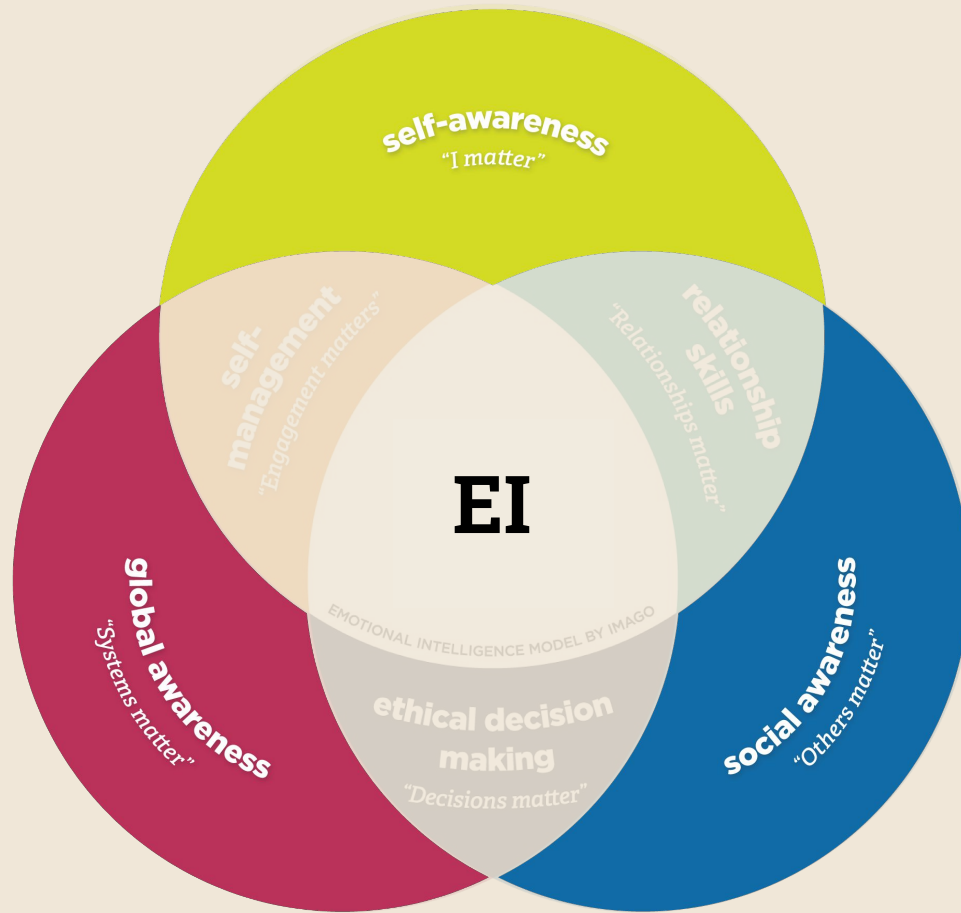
self-awareness
"I matter"

self-management
"Engagement matters"

relationship skills
"Relationships matter"

EI

EMOTIONAL INTELLIGENCE MODEL BY IMAGO

global awareness
"Systems matter"

ethical decision making
"Decisions matter"

social awareness
"Others matter"